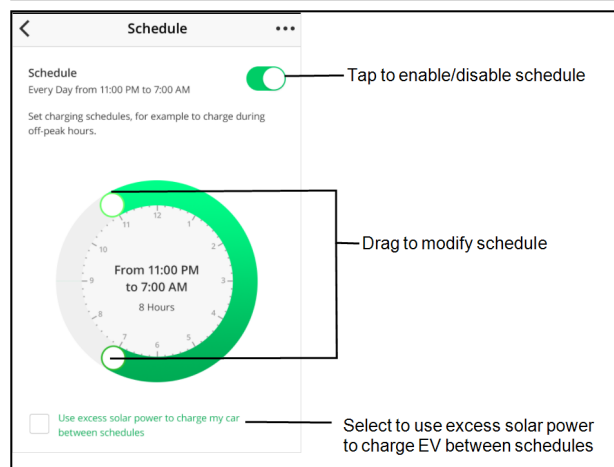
<
Schedule
•••

Schedule
Every Day from 11:00 PM to 7:00 AM

Set charging schedules, for example to charge during off-peak hours.

12
1
2
3
4
5
6
7
8
9
10
11

From 11:00 PM to 7:00 AM
8 Hours

Use excess solar power to charge my car between schedules

Tap to enable/disable schedule

Drag to modify schedule

Select to use excess solar power to charge EV between schedules